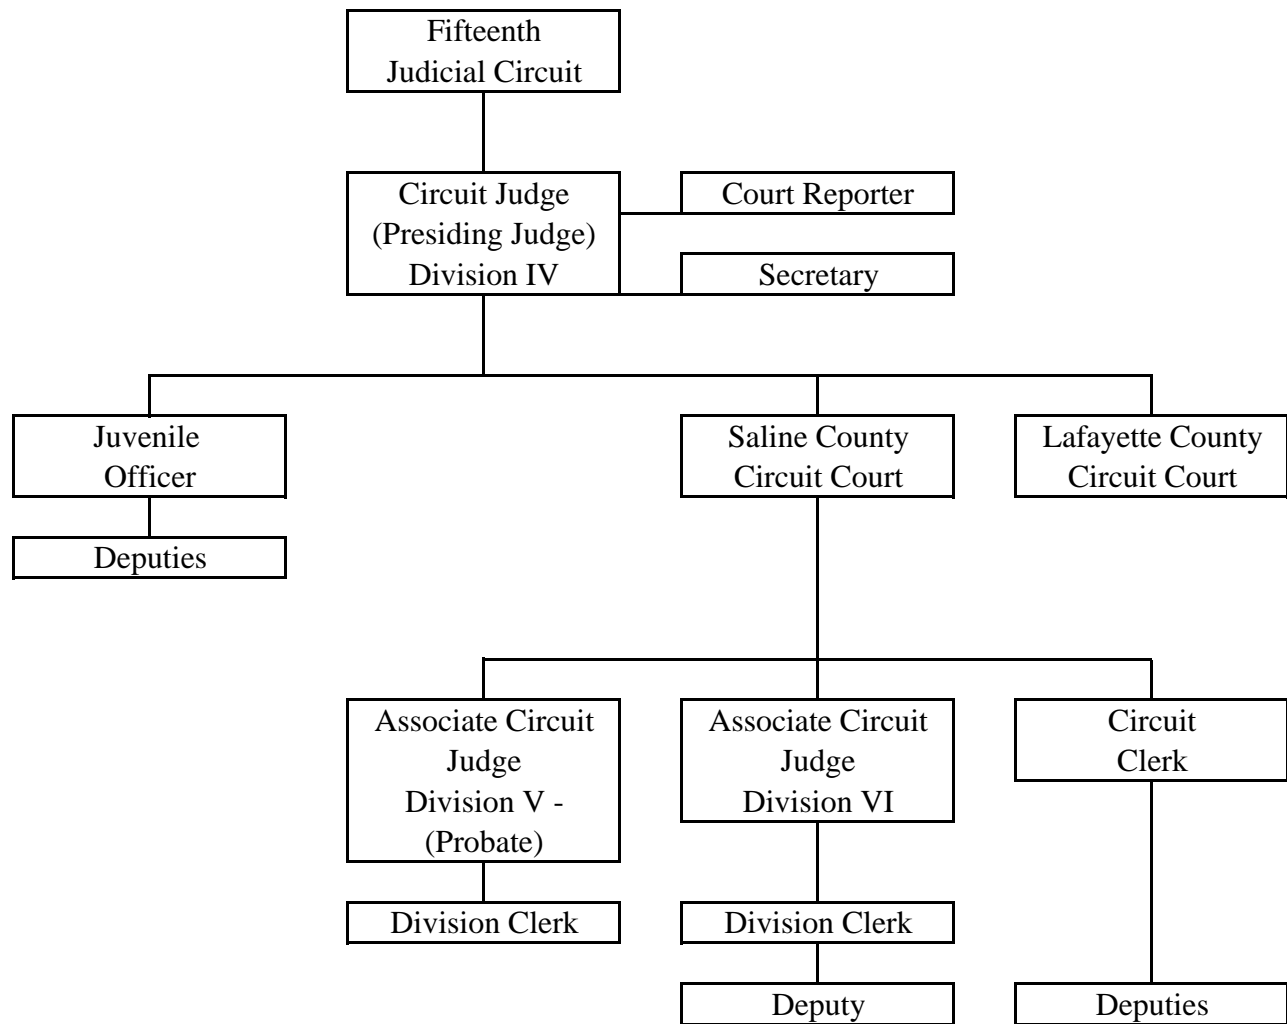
Fifteenth Judicial Circuit

Circuit Judge (Presiding Judge) Division IV

Court Reporter

Secretary

Juvenile Officer

Deputies

Saline County Circuit Court

Lafayette County Circuit Court

Associate Circuit Judge Division V - (Probate)

Division Clerk

Associate Circuit Judge Division VI

Division Clerk

Deputy

Circuit Clerk

Deputies